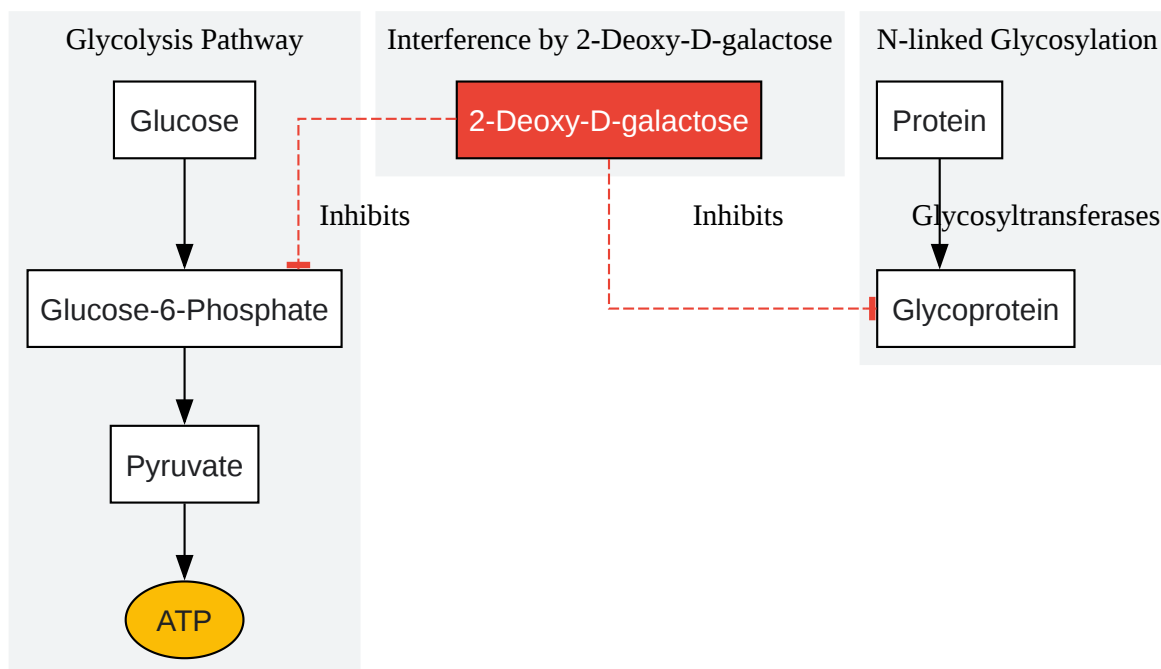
Glycolysis Pathway

Glucose

Glucose-6-Phosphate

Pyruvate

ATP

Interference by 2-Deoxy-D-galactose

2-Deoxy-D-galactose

Inhibits

Inhibits

N-linked Glycosylation

Protein

Glycosyltransferases

Glycoprotein